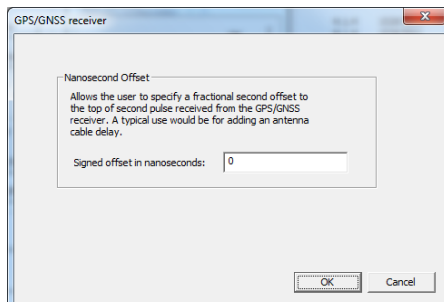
GPS/GNSS receiver

Nanosecond Offset

Allows the user to specify a fractional second offset to the top of second pulse received from the GPS/GNSS receiver. A typical use would be for adding an antenna cable delay.

Signed offset in nanoseconds: 0

OK Cancel